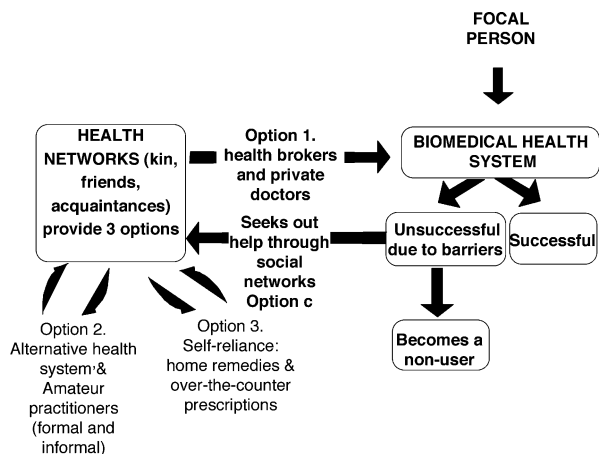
FOCAL PERSON

HEALTH NETWORKS (kin, friends, acquaintances) provide 3 options

Option 1. health brokers and private doctors

BIOMEDICAL HEALTH SYSTEM

Seeks out help through social networks Option c

Unsuccessful due to barriers

Successful

Becomes a non-user

Option 2. Alternative health system,& Amateur practitioners (formal and informal)

Option 3. Self-reliance: home remedies & over-the-counter prescriptions